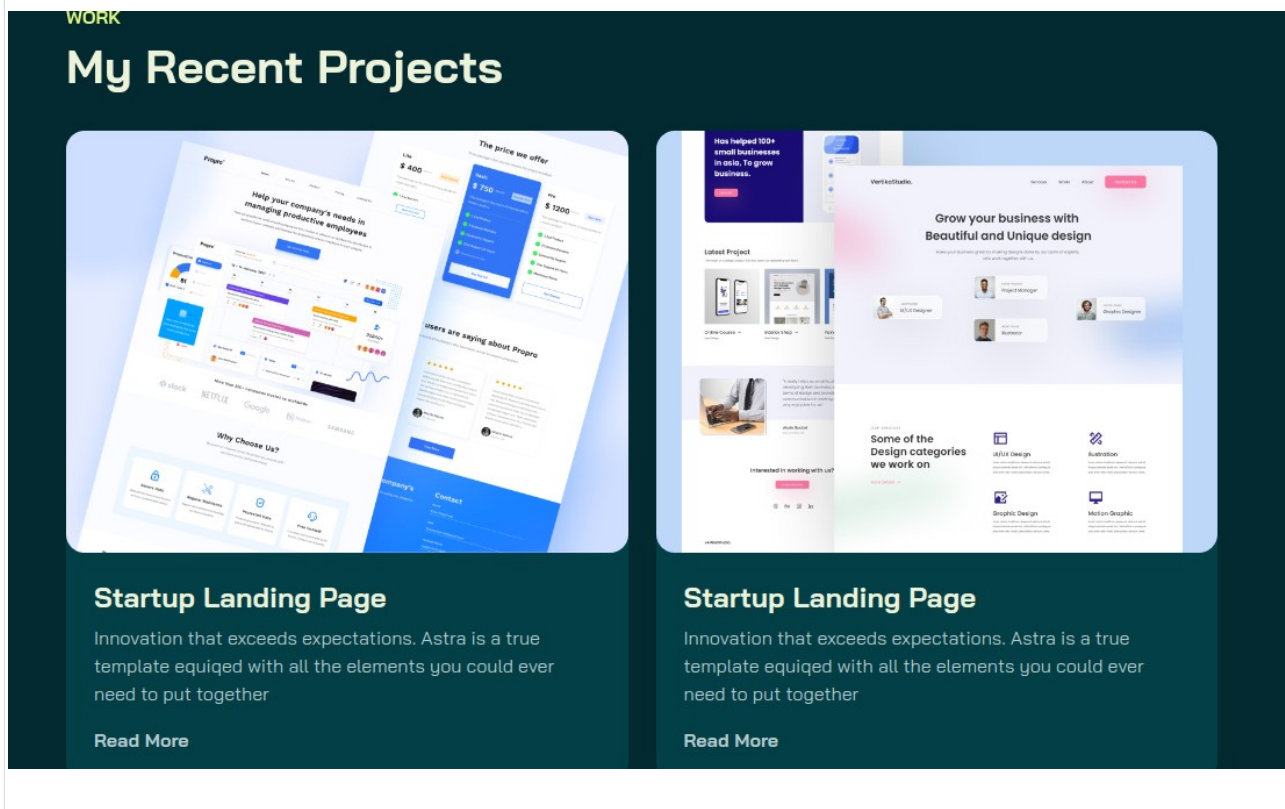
WORK

My Recent Projects

Help your company's needs in managing productive employees

The price we offer

$ 400

$ 750

$ 1200

Users are saying about Propro

Why Choose Us?

Contact

Has helped 100+ small businesses in asia. To grow business.

VertikoStudio.

Grow your business with Beautiful and Unique design

Latest Project

Project Manager

UI/UX Designer

Graphic Designer

Illustrator

Some of the Design categories we work on

UI/UX Design

Illustration

Graphic Design

Motion Graphic

Interested in working with us?

Startup Landing Page

Innovation that exceeds expectations. Astra is a true template equiqed with all the elements you could ever need to put together

Read More

Startup Landing Page

Innovation that exceeds expectations. Astra is a true template equiqed with all the elements you could ever need to put together

Read More